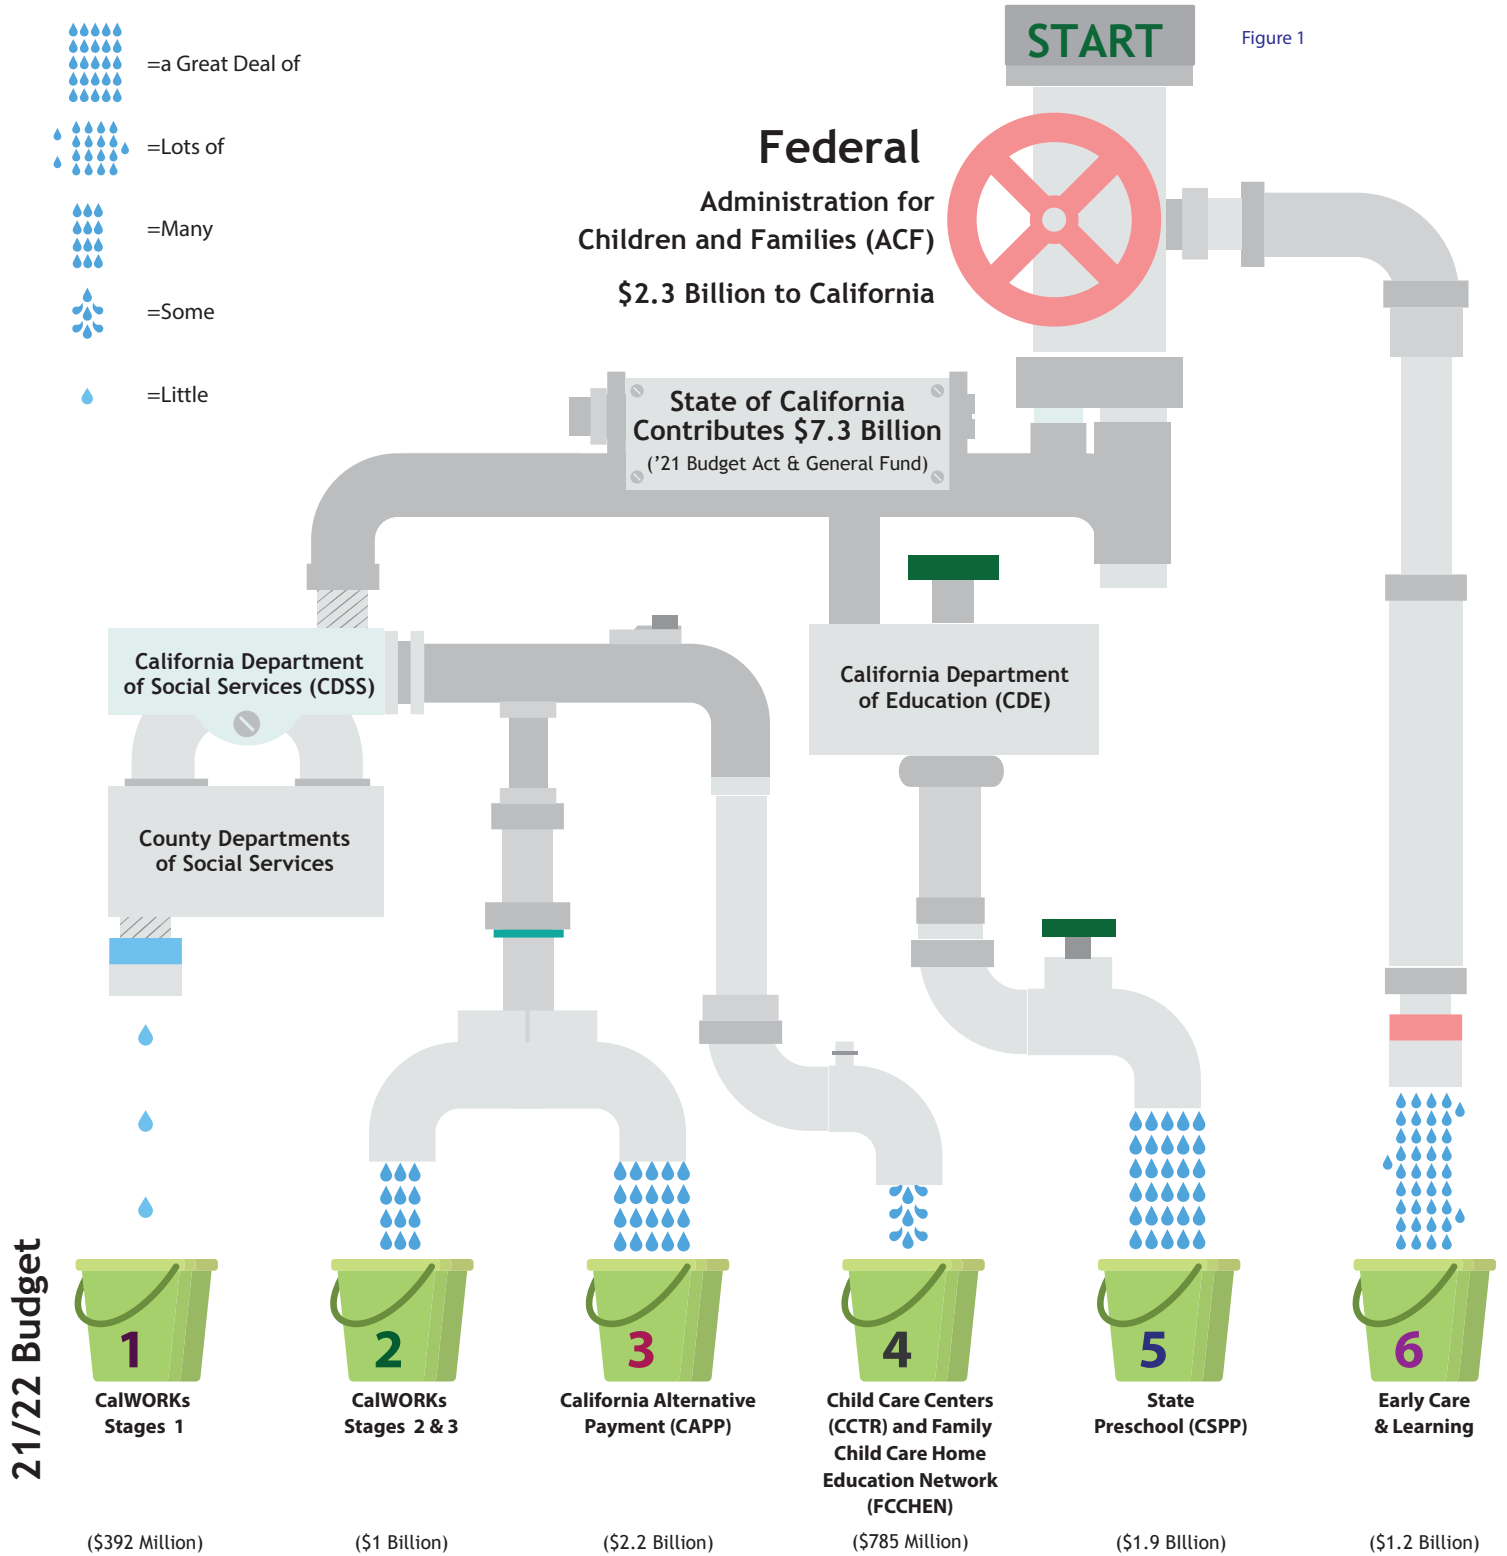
=a Great Deal of

=Lots of

=Many

=Some

=Little

START

Figure 1

Federal

Administration for Children and Families (ACF)

$2.3 Billion to California

State of California Contributes $7.3 Billion

('21 Budget Act & General Fund)

California Department of Social Services (CDSS)

California Department of Education (CDE)

County Departments of Social Services

21/22 Budget

1
CalWORKs Stages 1
($392 Million)

2
CalWORKs Stages 2 & 3
($1 Billion)

3
California Alternative Payment (CAPP)
($2.2 Billion)

4
Child Care Centers (CCTR) and Family Child Care Home Education Network (FCCHEN)
($785 Million)

5
State Preschool (CSPP)
($1.9 BIllion)

6
Early Care & Learning
($1.2 Billion)